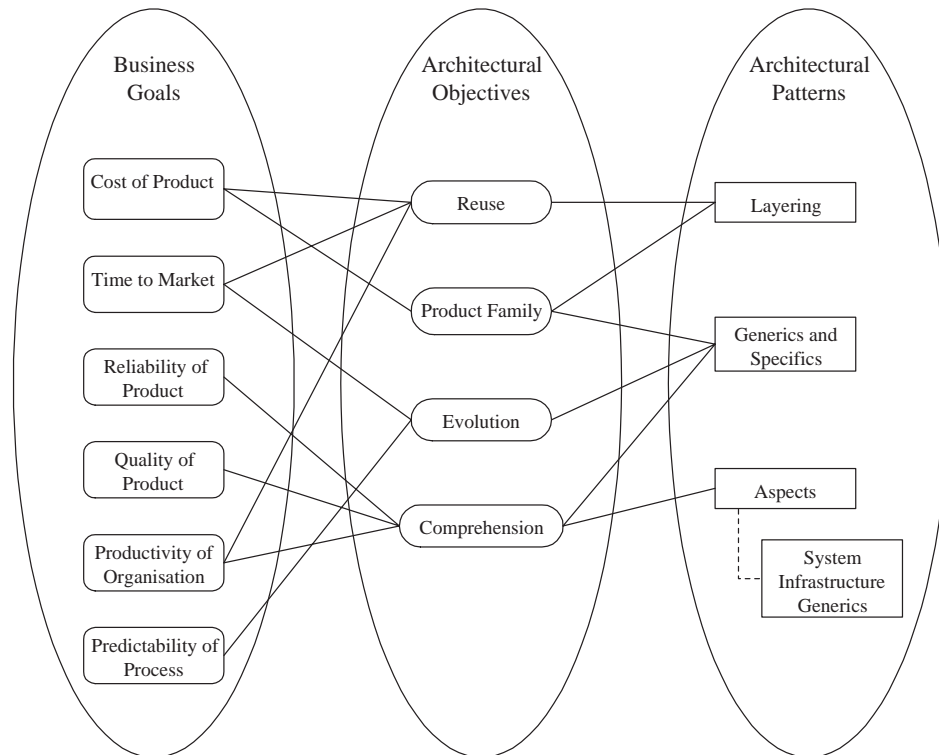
Business Goals

Cost of Product

Time to Market

Reliability of Product

Quality of Product

Productivity of Organisation

Predictability of Process

Architectural Objectives

Reuse

Product Family

Evolution

Comprehension

Architectural Patterns

Layering

Generics and Specifics

Aspects

System Infrastructure Generics